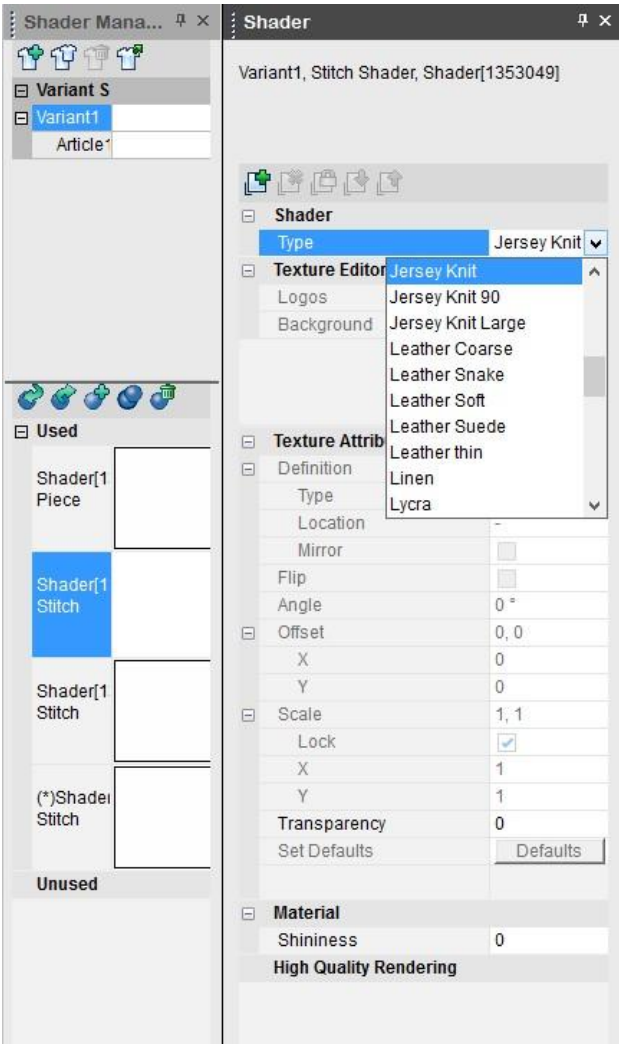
Shader Mana... ⊥ ×

Variant S

Variant1

Article1

Used

Shader[1 Piece

Shader[1 Stitch

Shader[1 Stitch

(*)Shader Stitch

Unused

Shader ⊥ ×

Variant1, Stitch Shader, Shader[1353049]

Shader

Type | Jersey Knit

Texture Editor

Logos

Background

Jersey Knit
Jersey Knit 90
Jersey Knit Large
Leather Coarse
Leather Snake
Leather Soft
Leather Suede
Leather thin
Linen
Lycra

Texture Attrib

Definition

Type

Location | -

Mirror

Flip

Angle | 0 °

Offset | 0, 0

X | 0

Y | 0

Scale | 1, 1

Lock

X | 1

Y | 1

Transparency | 0

Set Defaults | Defaults

Material

Shininess | 0

High Quality Rendering